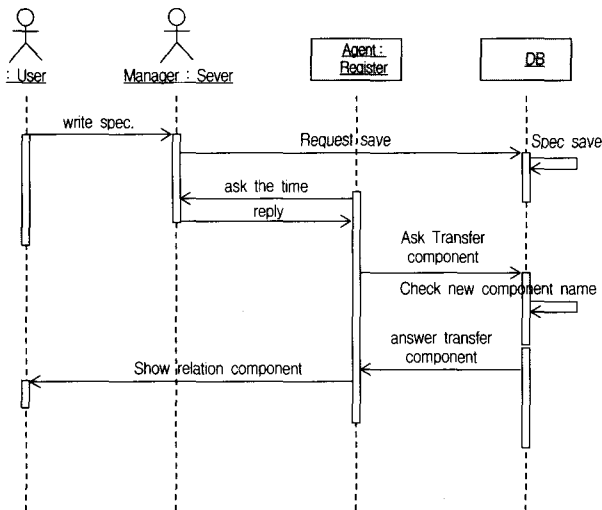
: User

Manager : Sever

Agent : Register

DB

write spec.

Request save

Spec save

ask the time

reply

Ask Transfer component

Check new component name

answer transfer component

Show relation component